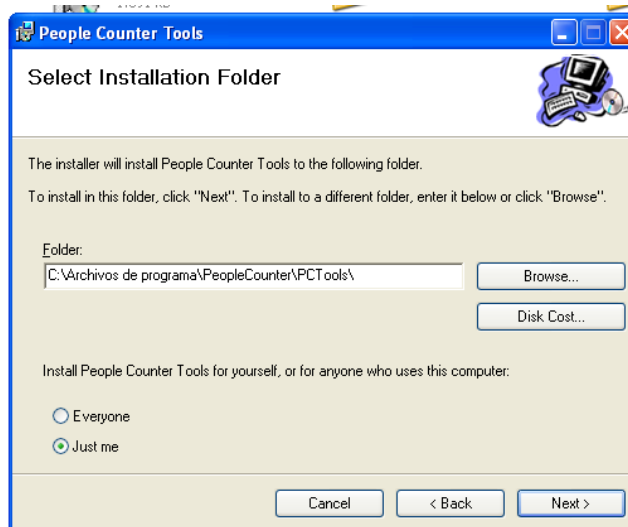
People Counter Tools

Select Installation Folder

The installer will install People Counter Tools to the following folder.

To install in this folder, click "Next". To install to a different folder, enter it below or click "Browse".

Folder:

C:\Archivos de programa\PeopleCounter\PCTools\

Browse...

Disk Cost...

Install People Counter Tools for yourself, or for anyone who uses this computer:

Everyone

Just me

Cancel

< Back

Next >